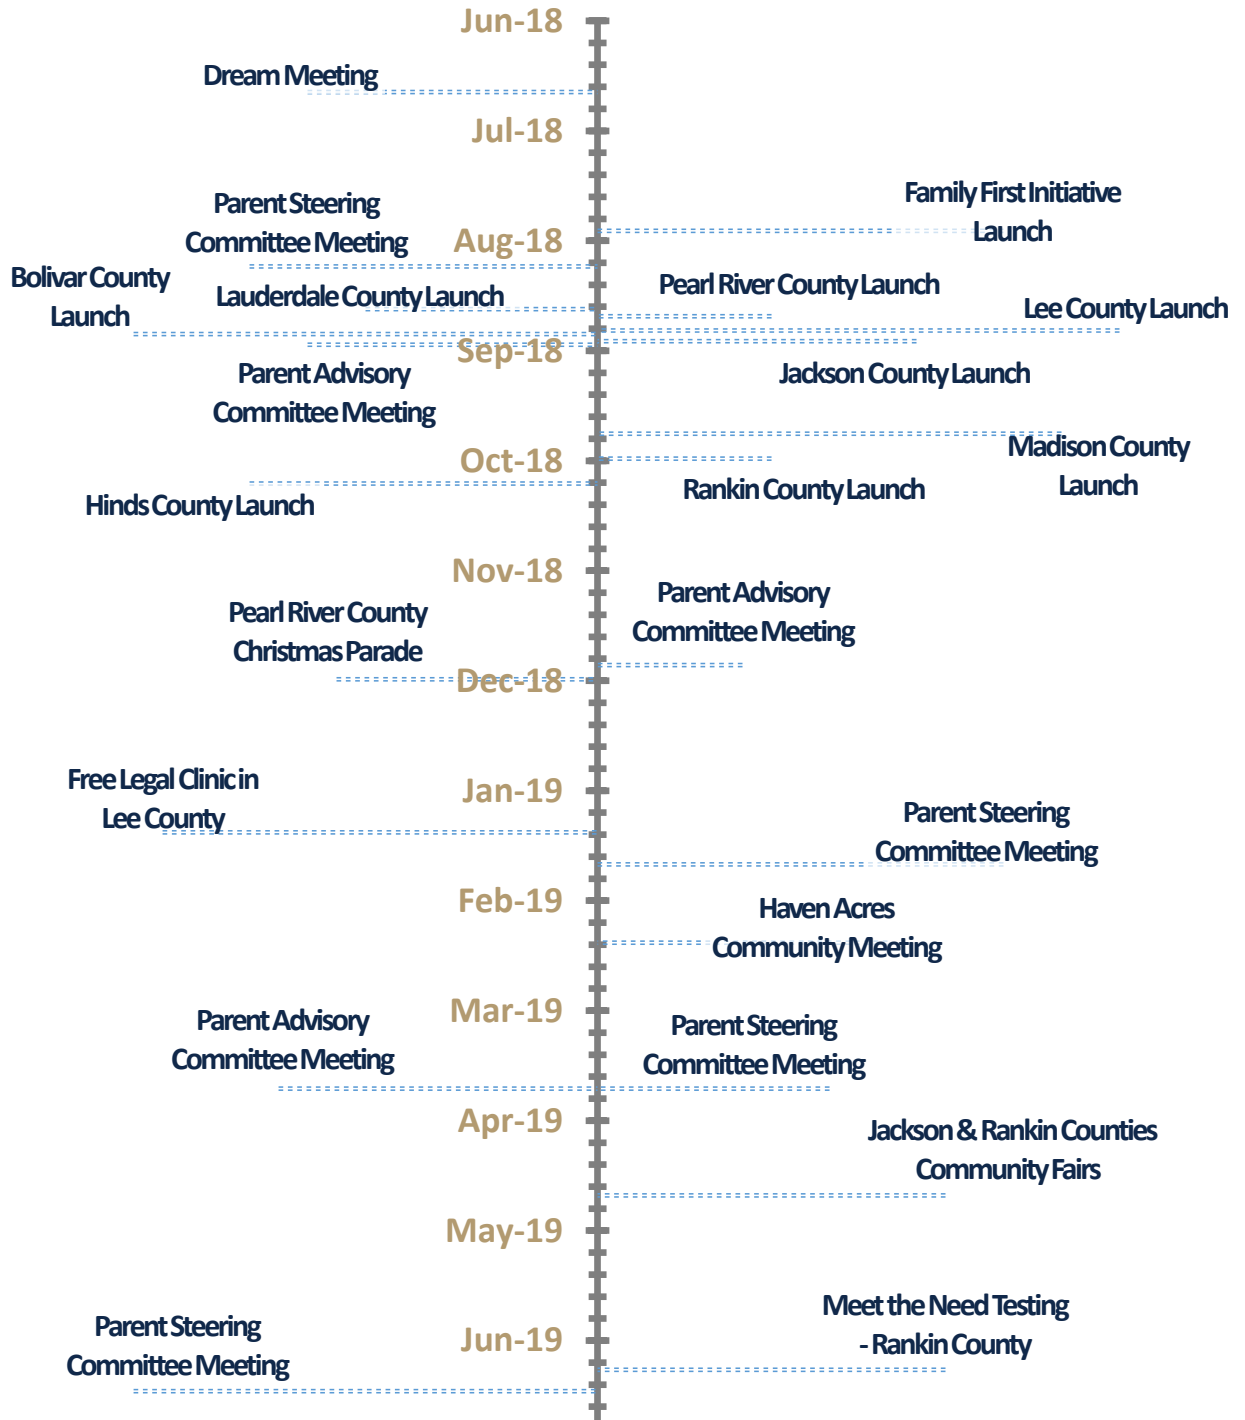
Jun-18

Dream Meeting

Jul-18

Family First Initiative Launch

Parent Steering Committee Meeting

Aug-18

Bolivar County Launch

Lauderdale County Launch

Pearl River County Launch

Lee County Launch

Sep-18

Parent Advisory Committee Meeting

Jackson County Launch

Madison County Launch

Oct-18

Rankin County Launch

Hinds County Launch

Nov-18

Parent Advisory Committee Meeting

Pearl River County Christmas Parade

Dec-18

Free Legal Clinic in Lee County

Jan-19

Parent Steering Committee Meeting

Feb-19

Haven Acres Community Meeting

Mar-19

Parent Advisory Committee Meeting

Parent Steering Committee Meeting

Apr-19

Jackson & Rankin Counties Community Fairs

May-19

Meet the Need Testing - Rankin County

Parent Steering Committee Meeting

Jun-19